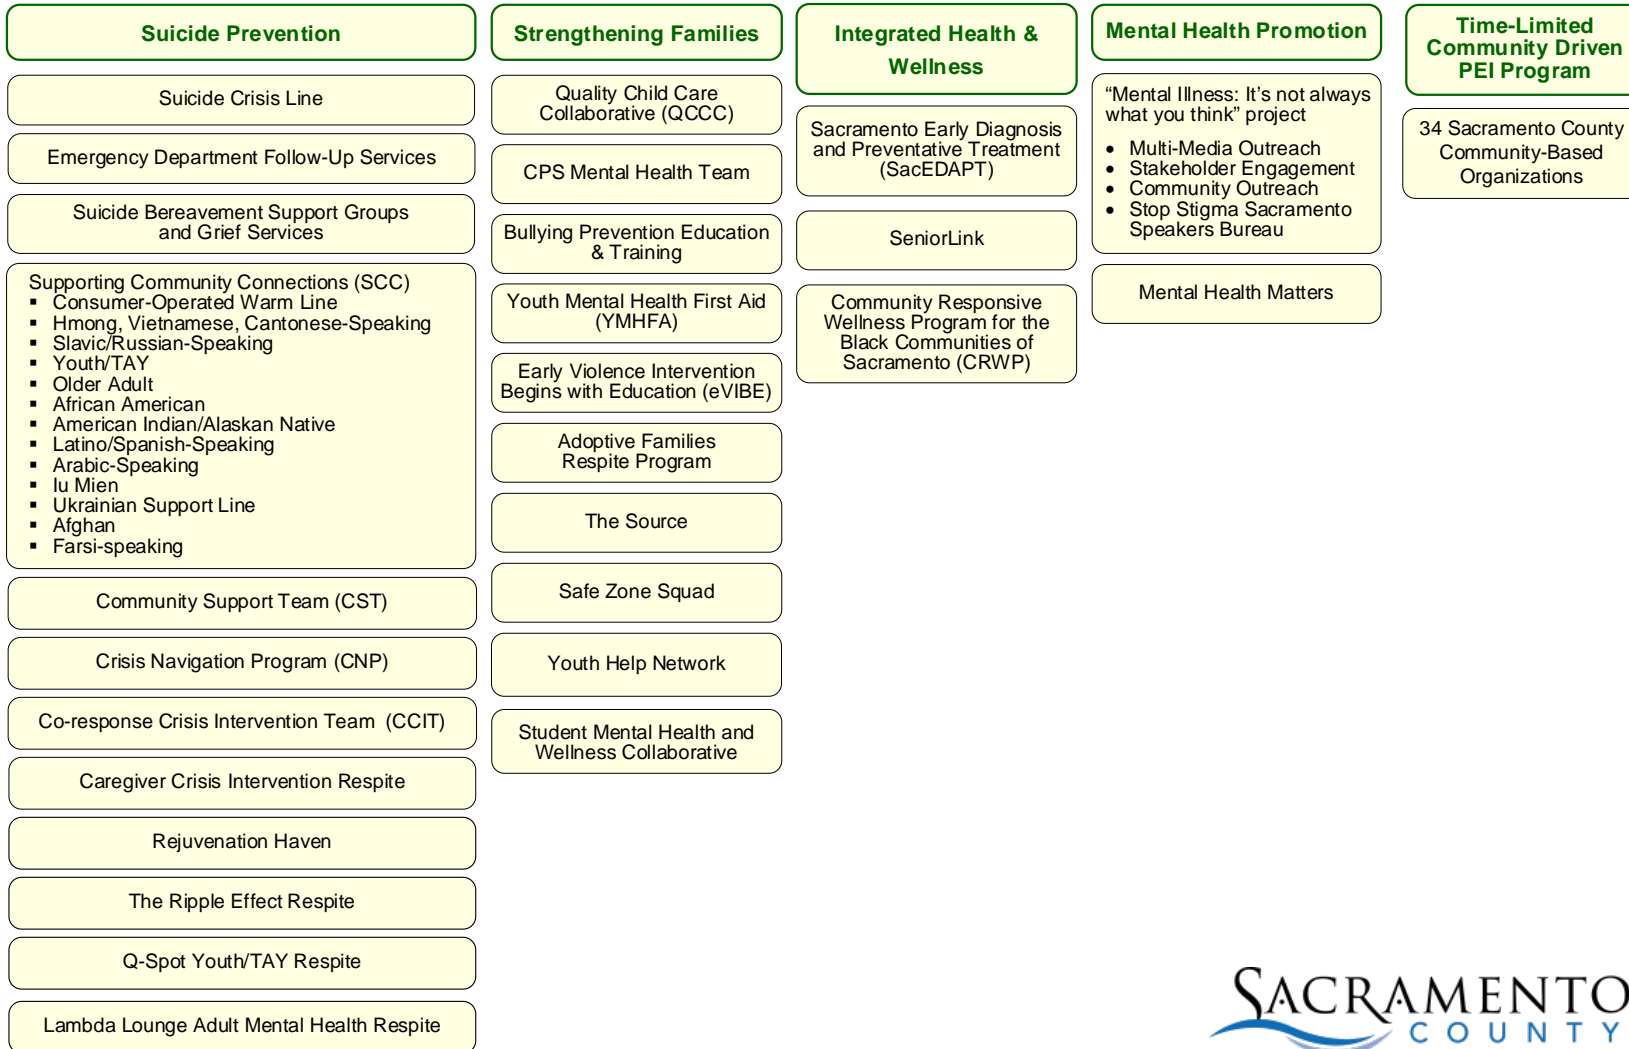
Suicide Prevention

Suicide Crisis Line

Emergency Department Follow-Up Services

Suicide Bereavement Support Groups and Grief Services

Supporting Community Connections (SCC)
- Consumer-Operated Warm Line
- Hmong, Vietnamese, Cantonese-Speaking
- Slavic/Russian-Speaking
- Youth/TAY
- Older Adult
- African American
- American Indian/Alaskan Native
- Latino/Spanish-Speaking
- Arabic-Speaking
- Iu Mien
- Ukrainian Support Line
- Afghan
- Farsi-speaking

Community Support Team (CST)

Crisis Navigation Program (CNP)

Co-response Crisis Intervention Team (CCIT)

Caregiver Crisis Intervention Respite

Rejuvenation Haven

The Ripple Effect Respite

Q-Spot Youth/TAY Respite

Lambda Lounge Adult Mental Health Respite

Strengthening Families

Quality Child Care Collaborative (QCCC)

CPS Mental Health Team

Bullying Prevention Education & Training

Youth Mental Health First Aid (YMHFA)

Early Violence Intervention Begins with Education (eVIBE)

Adoptive Families Respite Program

The Source

Safe Zone Squad

Youth Help Network

Student Mental Health and Wellness Collaborative

Integrated Health & Wellness

Sacramento Early Diagnosis and Preventative Treatment (SacEDAPT)

SeniorLink

Community Responsive Wellness Program for the Black Communities of Sacramento (CRWP)

Mental Health Promotion

“Mental Illness: It’s not always what you think” project
- Multi-Media Outreach
- Stakeholder Engagement
- Community Outreach
- Stop Stigma Sacramento Speakers Bureau

Mental Health Matters

Time-Limited Community Driven PEI Program

34 Sacramento County Community-Based Organizations

SACRAMENTO COUNTY